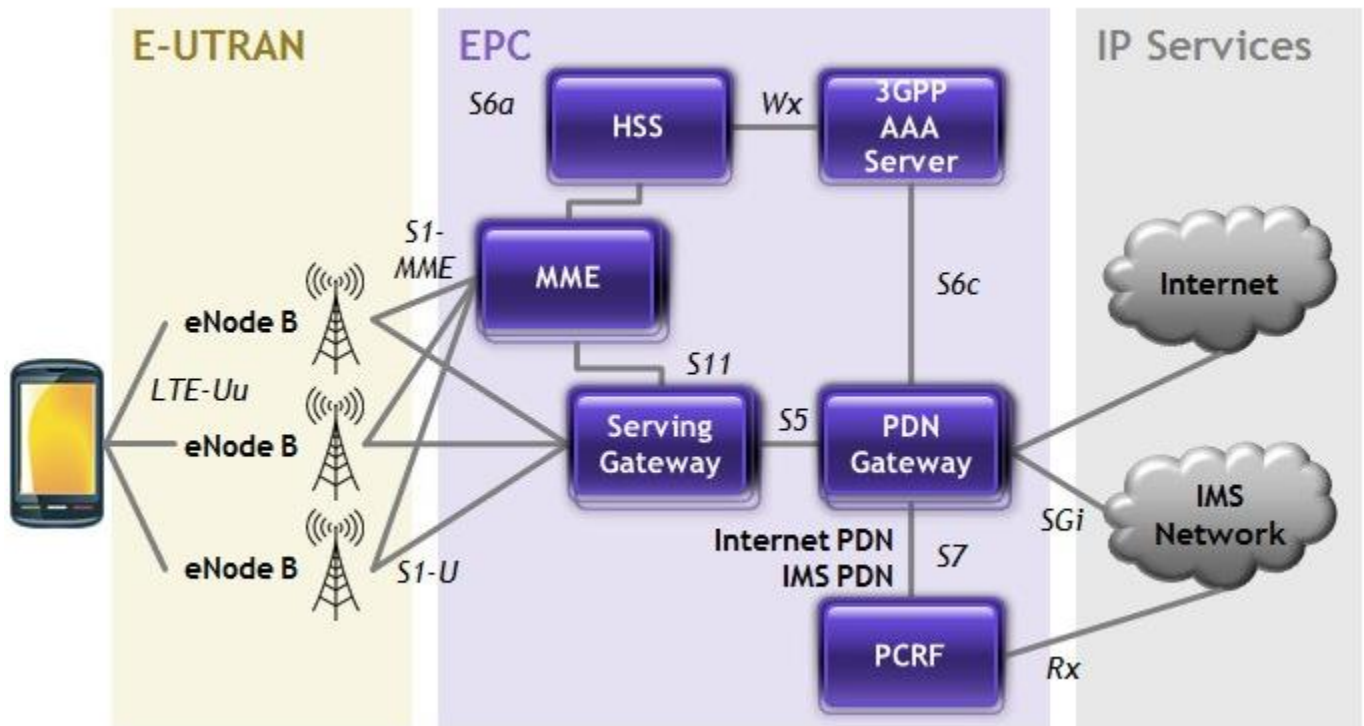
E-UTRAN

EPC

IP Services

S6a

HSS

Wx

3GPP AAA Server

S1-MME

MME

S6c

Internet

eNode B

LTE-Uu

S11

eNode B

Serving Gateway

S5

PDN Gateway

IMS Network

SGi

Internet PDN
IMS PDN

S7

eNode B

S1-U

PCRF

Rx